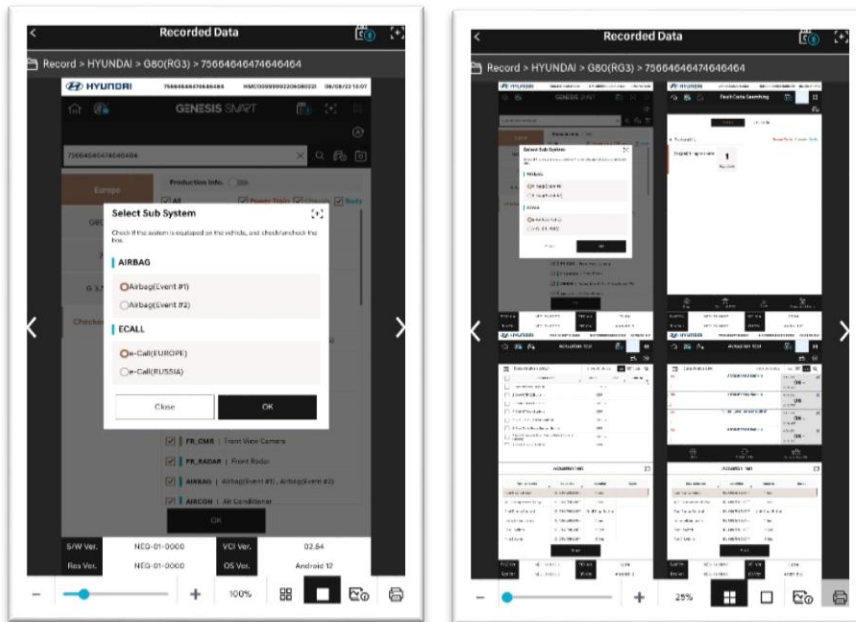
Recorded Data

Record > HYUNDAI > G80(RG3) > 75664646474646464

HYUNDAI

GENESIS SMART

75664646474646464

Europe

Production Info.

All

Power Train

Chassis

Body

Select Sub System

Check if the system is equipped on the vehicle, and check/uncheck the box.

AIRBAG

Airbag(Event #1)

Airbag(Event #2)

ECALL

e-Call(EUROPE)

e-Call(RUSSIA)

Close

OK

FR_CMR | Front View Camera

FR_RADAR | Front Radar

AIRBAG | Airbag(Event #1), Airbag(Event #2)

AIRCON | Air Conditioner

OK

| S/W Ver. | NEG-01-0000 | VCI Ver. | 02.64 |
|---|---|---|---|
| Res Ver. | NEG-01-0000 | OS Ver. | Android 12 |

100%

Recorded Data

Record > HYUNDAI > G80(RG3) > 75664646474646464

Select Sub System

Fault Code Searching

Actuation Test

25%